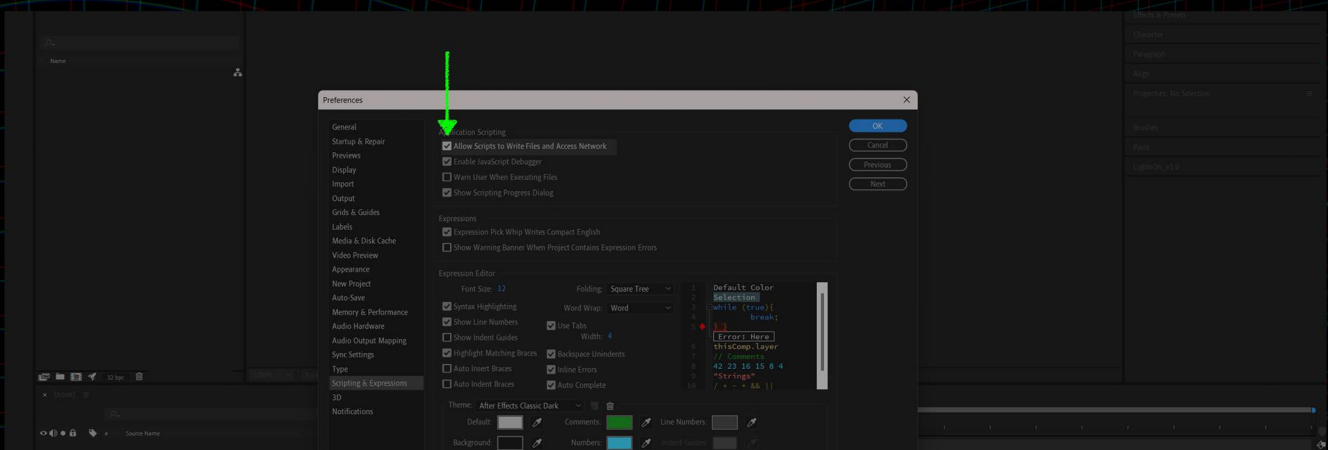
Name

Effects & Presets
Character
Paragraph
Align
Properties: No Selection
Brushes
Paint
Lightkit_v1.0

Preferences

General
Startup & Repair
Previews
Display
Import
Output
Grids & Guides
Labels
Media & Disk Cache
Video Preview
Appearance
New Project
Auto-Save
Memory & Performance
Audio Hardware
Audio Output Mapping
Sync Settings
Type
Scripting & Expressions
3D
Notifications

Application Scripting
Allow Scripts to Write Files and Access Network
Enable JavaScript Debugger
Warn User When Executing Files
Show Scripting Progress Dialog

Expressions
Expression Pick Whip Writes Compact English
Show Warning Banner When Project Contains Expression Errors

Expression Editor
Font Size: 12
Folding: Square Tree
Word Wrap: Word
Syntax Highlighting
Show Line Numbers
Use Tabs
Width: 4
Show Indent Guides
Highlight Matching Braces
Backspace Unindents
Auto Insert Braces
Inline Errors
Auto Indent Braces
Auto Complete

1 Default Color
2 Selection
3 while (true){
4 break;
5 }
Error: Here
6 thisComp.layer
7 // Comments
8 42 23 16 15 8 4
9 "Strings"
10 / + - && ||

Theme: After Effects Classic Dark
Default:
Comments:
Line Numbers:
Background:
Numbers:
Indent Guides:

OK
Cancel
Previous
Next

32 bpc
Source Name